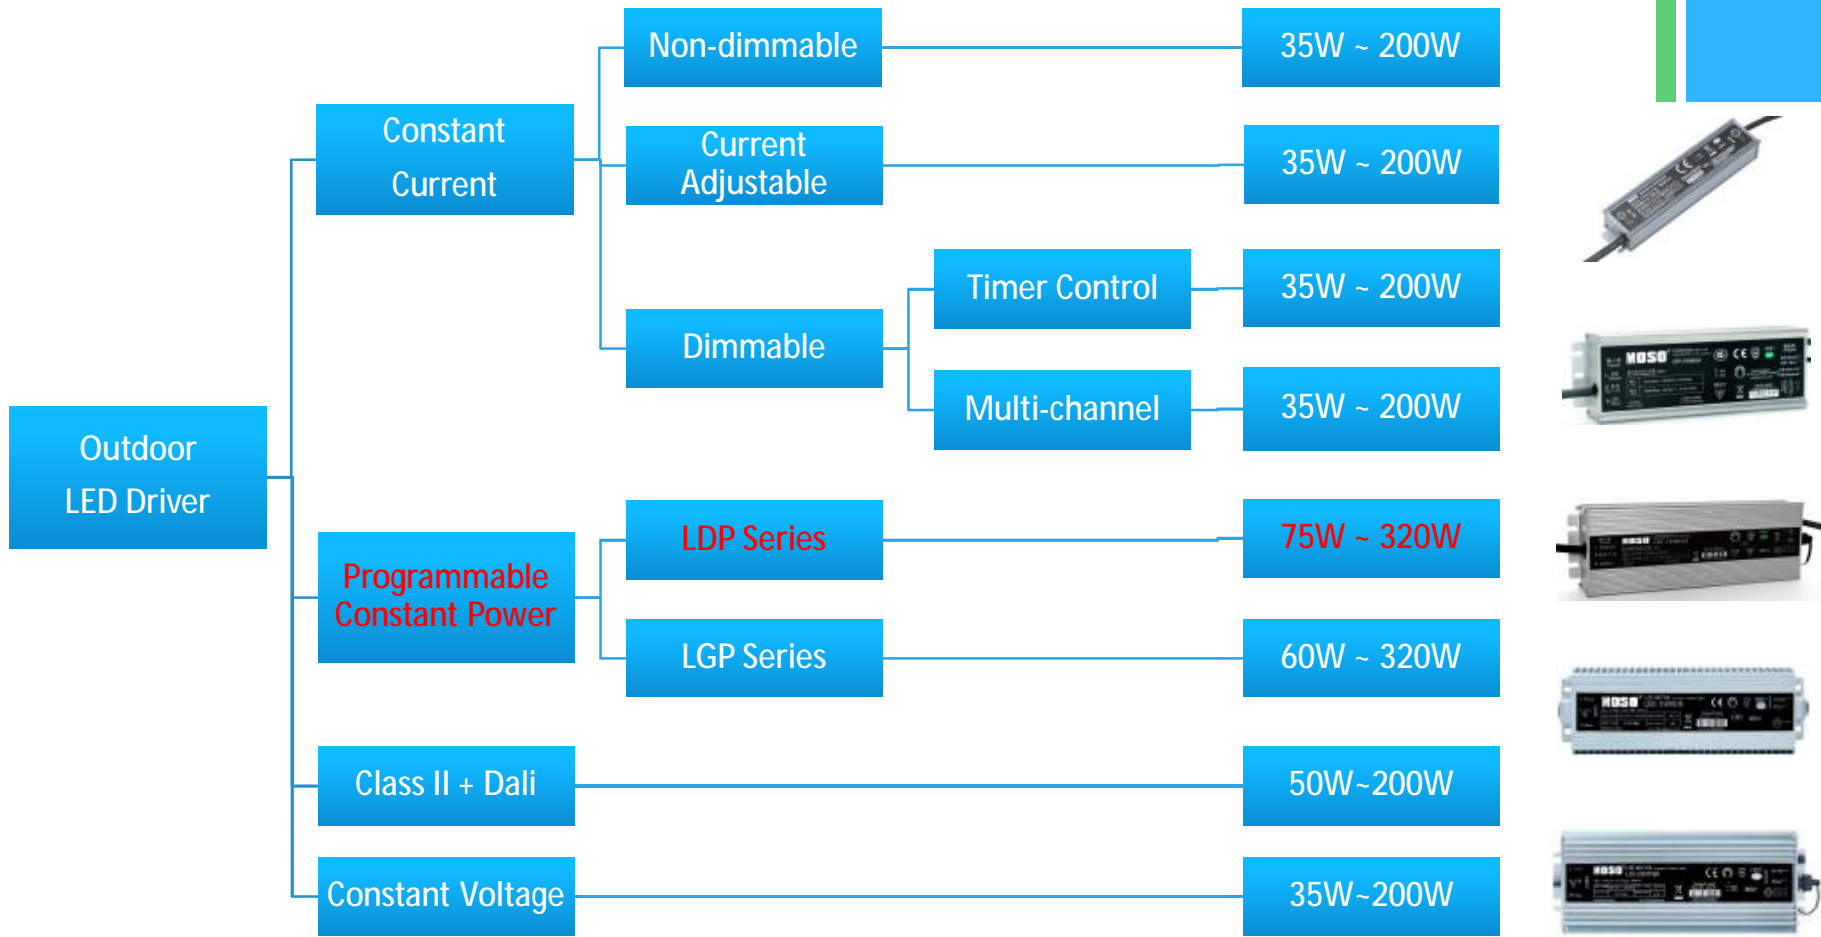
Outdoor LED Driver

Constant Current

Non-dimmable

35W ~ 200W

Current Adjustable

35W ~ 200W

Dimmable

Timer Control

35W ~ 200W

Multi-channel

35W ~ 200W

Programmable Constant Power

LDP Series

75W ~ 320W

LGP Series

60W ~ 320W

Class II + Dali

50W~200W

Constant Voltage

35W~200W

MOSO

MOSO

MOSO

MOSO